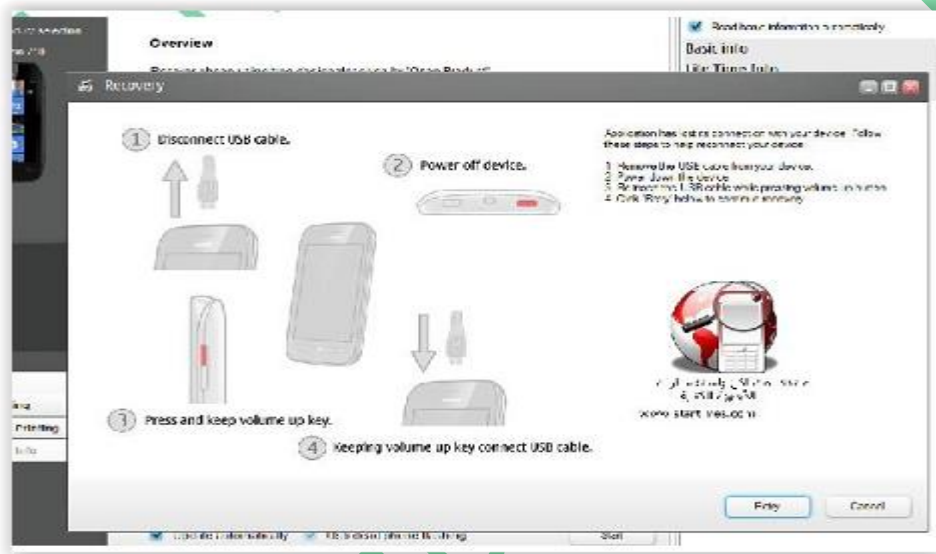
Overview

Recovery

1 Disconnect USB cable.

2 Power off device.

Application has lost connection with your device. Follow these steps to help reconnect your device:

1 Remove the USB cable from your device.
2 Power down the device.
3 Reconnect the USB cable while pressing volume up button.
4 Click 'Retry' below to continue recovery.

3 Press and keep volume up key.

4 Keeping volume up key connect USB cable.

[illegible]
www.start-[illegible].com

Retry

Cancel

Read basic information automatically

Basic info

Start